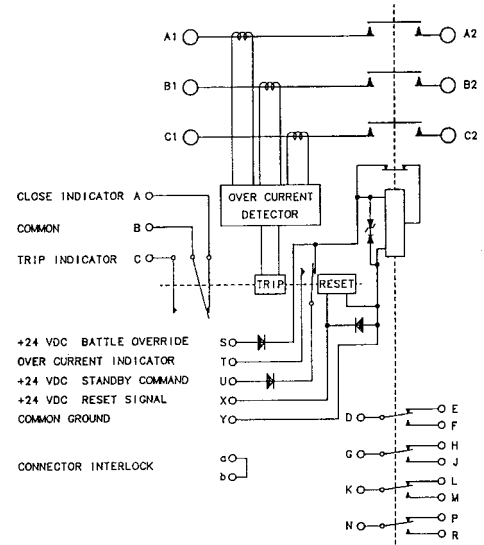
A1
A2
B1
B2
C1
C2
CLOSE INDICATOR A
COMMON B
TRIP INDICATOR C
OVER CURRENT DETECTOR
TRIP
RESET
+24 VDC BATTLE OVERRIDE S
OVER CURRENT INDICATOR T
+24 VDC STANDBY COMMAND U
+24 VDC RESET SIGNAL X
COMMON GROUND Y
D
E
F
G
H
J
K
L
M
N
P
R
CONNECTOR INTERLOCK
a
b